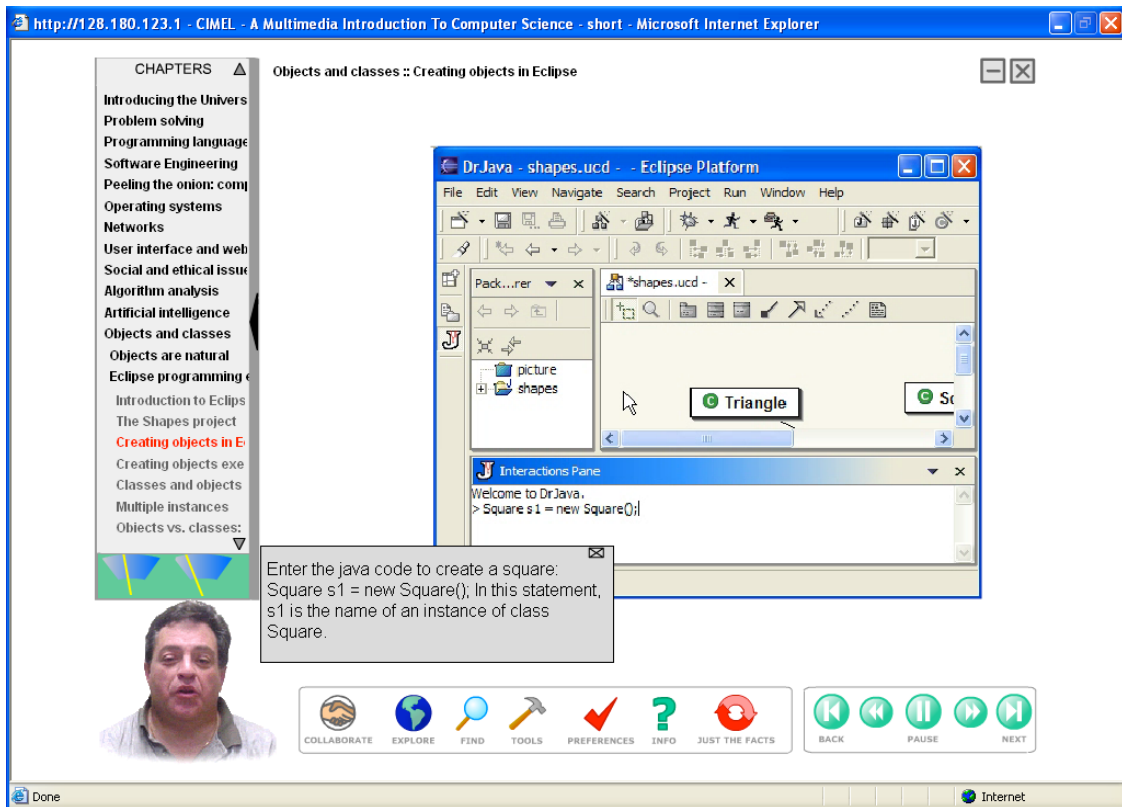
http://128.180.123.1 - CIMEL - A Multimedia Introduction To Computer Science - short - Microsoft Internet Explorer

CHAPTERS

Introducing the Univers
Problem solving
Programming language
Software Engineering
Peeling the onion: comp
Operating systems
Networks
User interface and web
Social and ethical issue
Algorithm analysis
Artificial intelligence
Objects and classes
Objects are natural
Eclipse programming e
Introduction to Eclips
The Shapes project
Creating objects in E
Creating objects exe
Classes and objects
Multiple instances
Objects vs. classes:

Objects and classes :: Creating objects in Eclipse

DrJava - shapes.ucd - - Eclipse Platform

File Edit View Navigate Search Project Run Window Help

Pack...rer

picture
shapes

*shapes.ucd -

Triangle

Sc

Interactions Pane

Welcome to DrJava.
> Square s1 = new Square();

Enter the java code to create a square: Square s1 = new Square(); In this statement, s1 is the name of an instance of class Square.

COLLABORATE EXPLORE FIND TOOLS PREFERENCES INFO JUST THE FACTS

BACK PAUSE NEXT

Done

Internet